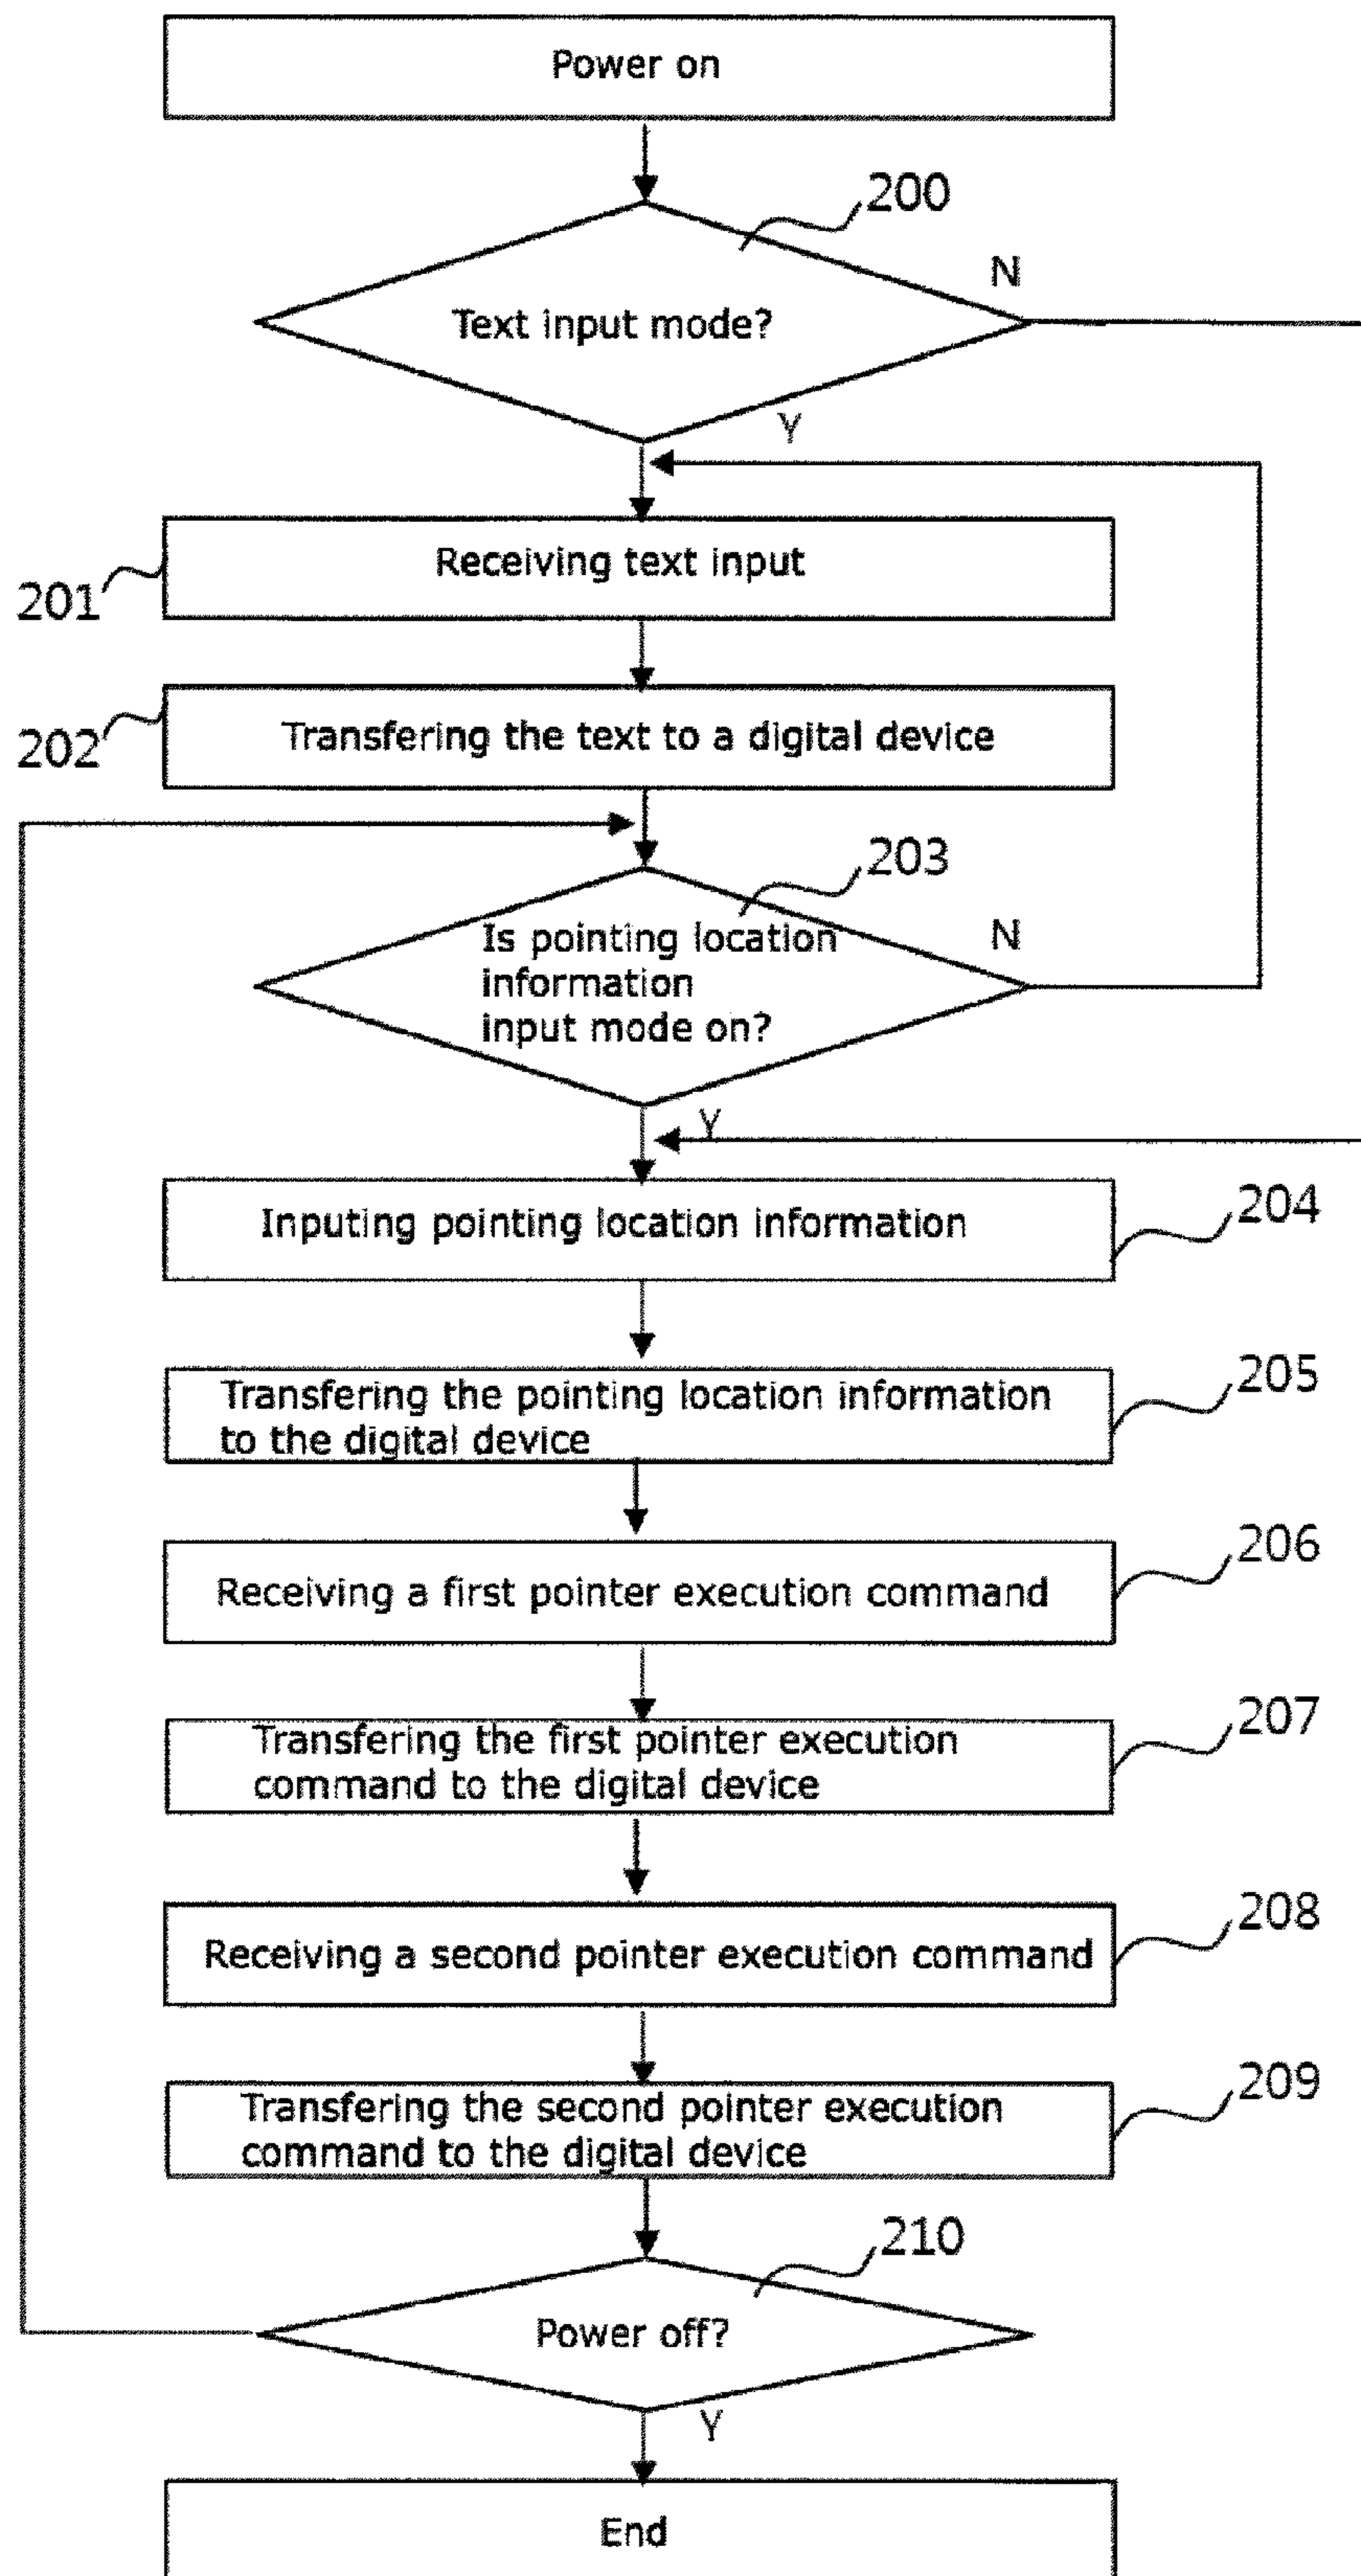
Power on

200

Text input mode?

N

Y

201

Receiving text input

202

Transfering the text to a digital device

203

Is pointing location information input mode on?

N

Y

Inputing pointing location information

204

Transfering the pointing location information to the digital device

205

Receiving a first pointer execution command

206

Transfering the first pointer execution command to the digital device

207

Receiving a second pointer execution command

208

Transfering the second pointer execution command to the digital device

209

210

Power off?

Y

End